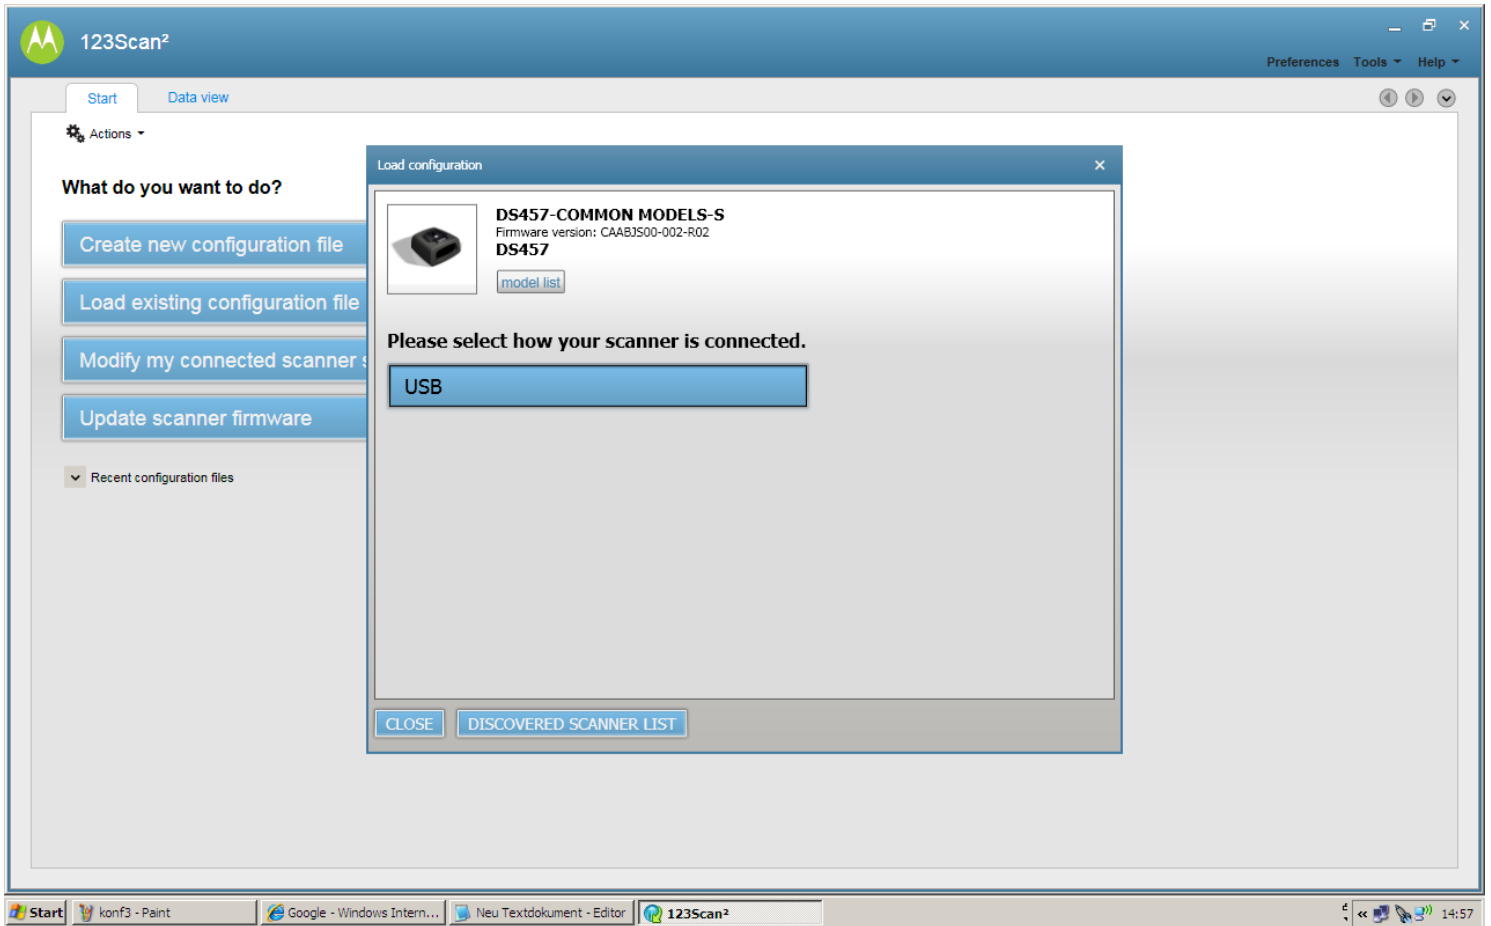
123Scan²

Preferences Tools Help

Start Data view

Actions

What do you want to do?

Create new configuration file

Load existing configuration file

Modify my connected scanner s

Update scanner firmware

Recent configuration files

Load configuration

DS457-COMMON MODELS-S
Firmware version: CAABJS00-002-R02
DS457

model list

Please select how your scanner is connected.

USB

CLOSE DISCOVERED SCANNER LIST

Start konf3 - Paint Google - Windows Intern... Neu Textdokument - Editor 123Scan² 14:57